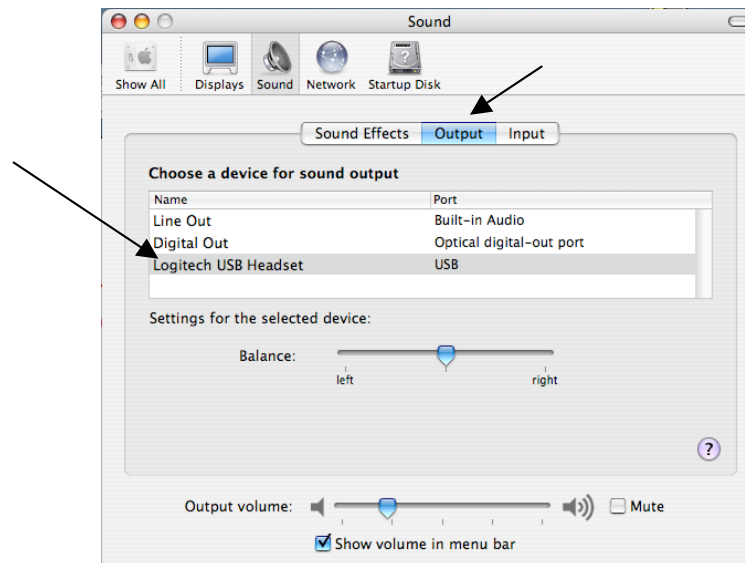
Sound

Show All Displays Sound Network Startup Disk

Sound Effects Output Input

Choose a device for sound output

| Name | Port |
|---|---|
| Line Out | Built-in Audio |
| Digital Out | Optical digital-out port |
| Logitech USB Headset | USB |

Settings for the selected device:

Balance:

left right

?

Output volume: Mute

Show volume in menu bar